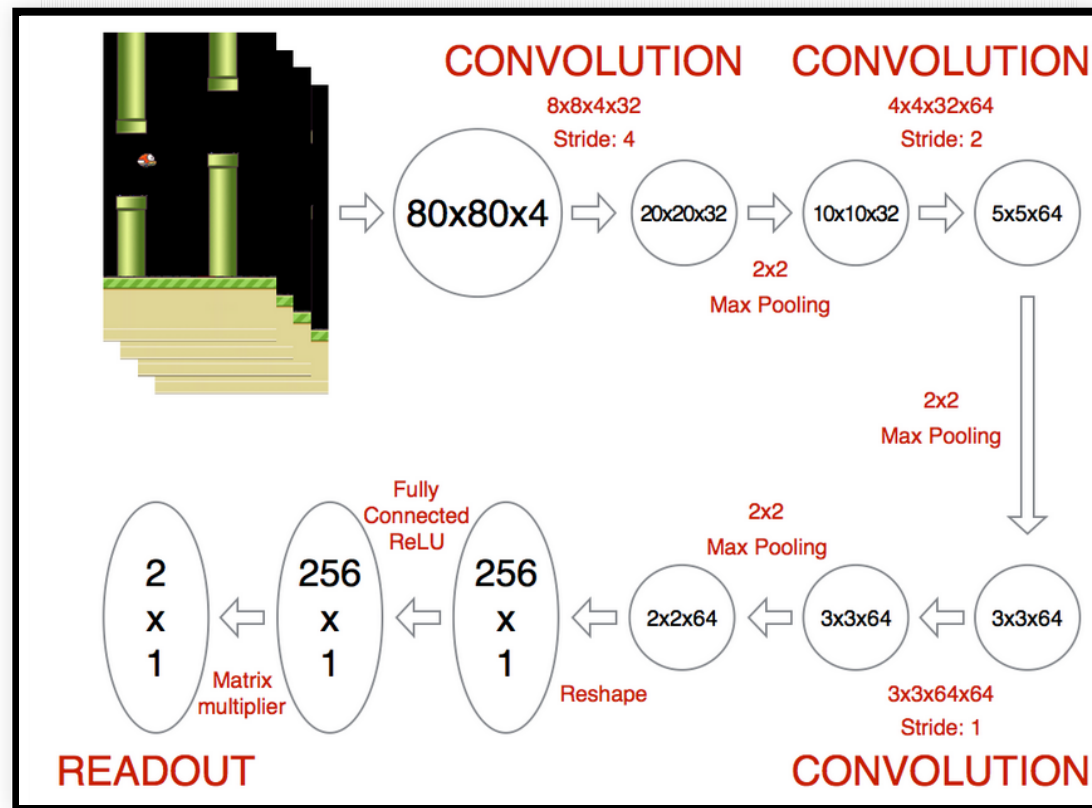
CONVOLUTION

8x8x4x32
Stride: 4

CONVOLUTION

4x4x32x64
Stride: 2

80x80x4

20x20x32

10x10x32

5x5x64

2x2
Max Pooling

2x2
Max Pooling

Fully
Connected
ReLU

2x2
Max Pooling

2
x
1

256
x
1

256
x
1

2x2x64

3x3x64

3x3x64

Matrix
multiplier

Reshape

3x3x64x64
Stride: 1

READOUT

CONVOLUTION